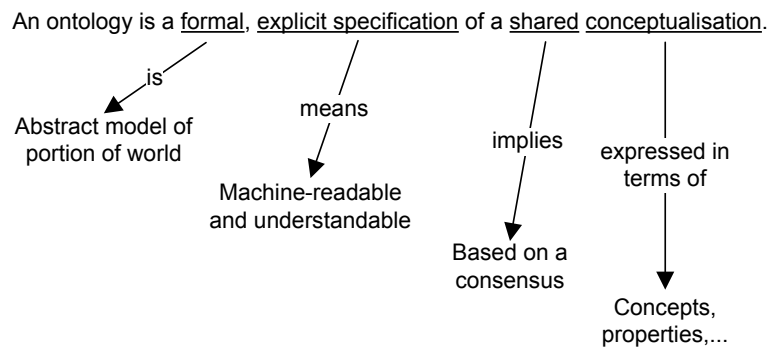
An ontology is a formal, explicit specification of a shared conceptualisation.

is

Abstract model of portion of world

means

Machine-readable and understandable

implies

Based on a consensus

expressed in terms of

Concepts, properties,...